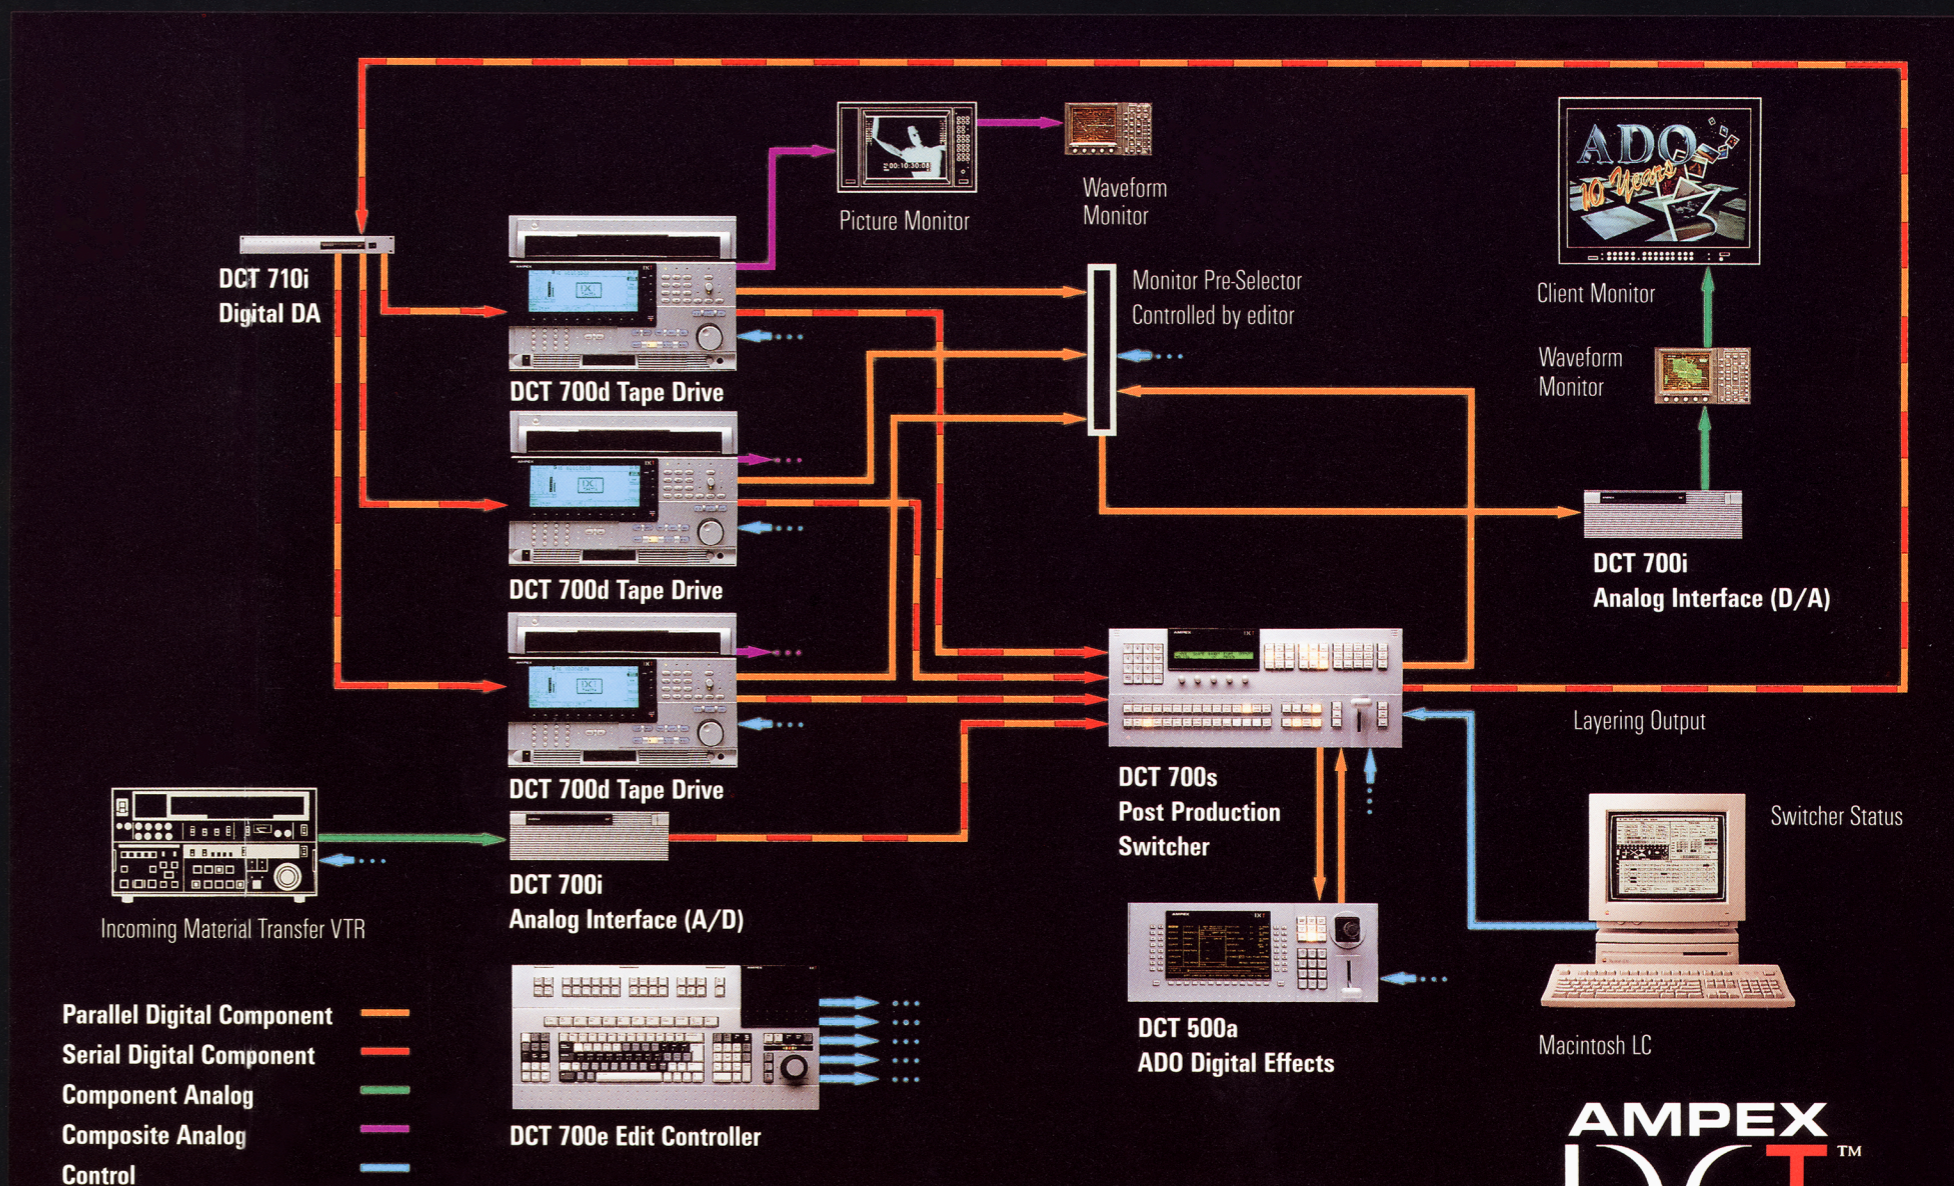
Picture Monitor

Waveform Monitor

DCT 710i
Digital DA

DCT 700d Tape Drive

Monitor Pre-Selector
Controlled by editor

Client Monitor

Waveform Monitor

DCT 700d Tape Drive

DCT 700i
Analog Interface (D/A)

DCT 700d Tape Drive

Layering Output

DCT 700s
Post Production
Switcher

Switcher Status

DCT 700i
Analog Interface (A/D)

Incoming Material Transfer VTR

DCT 500a
ADO Digital Effects

Macintosh LC

Parallel Digital Component
Serial Digital Component
Component Analog
Composite Analog
Control

DCT 700e Edit Controller

AMPEX
DCT™